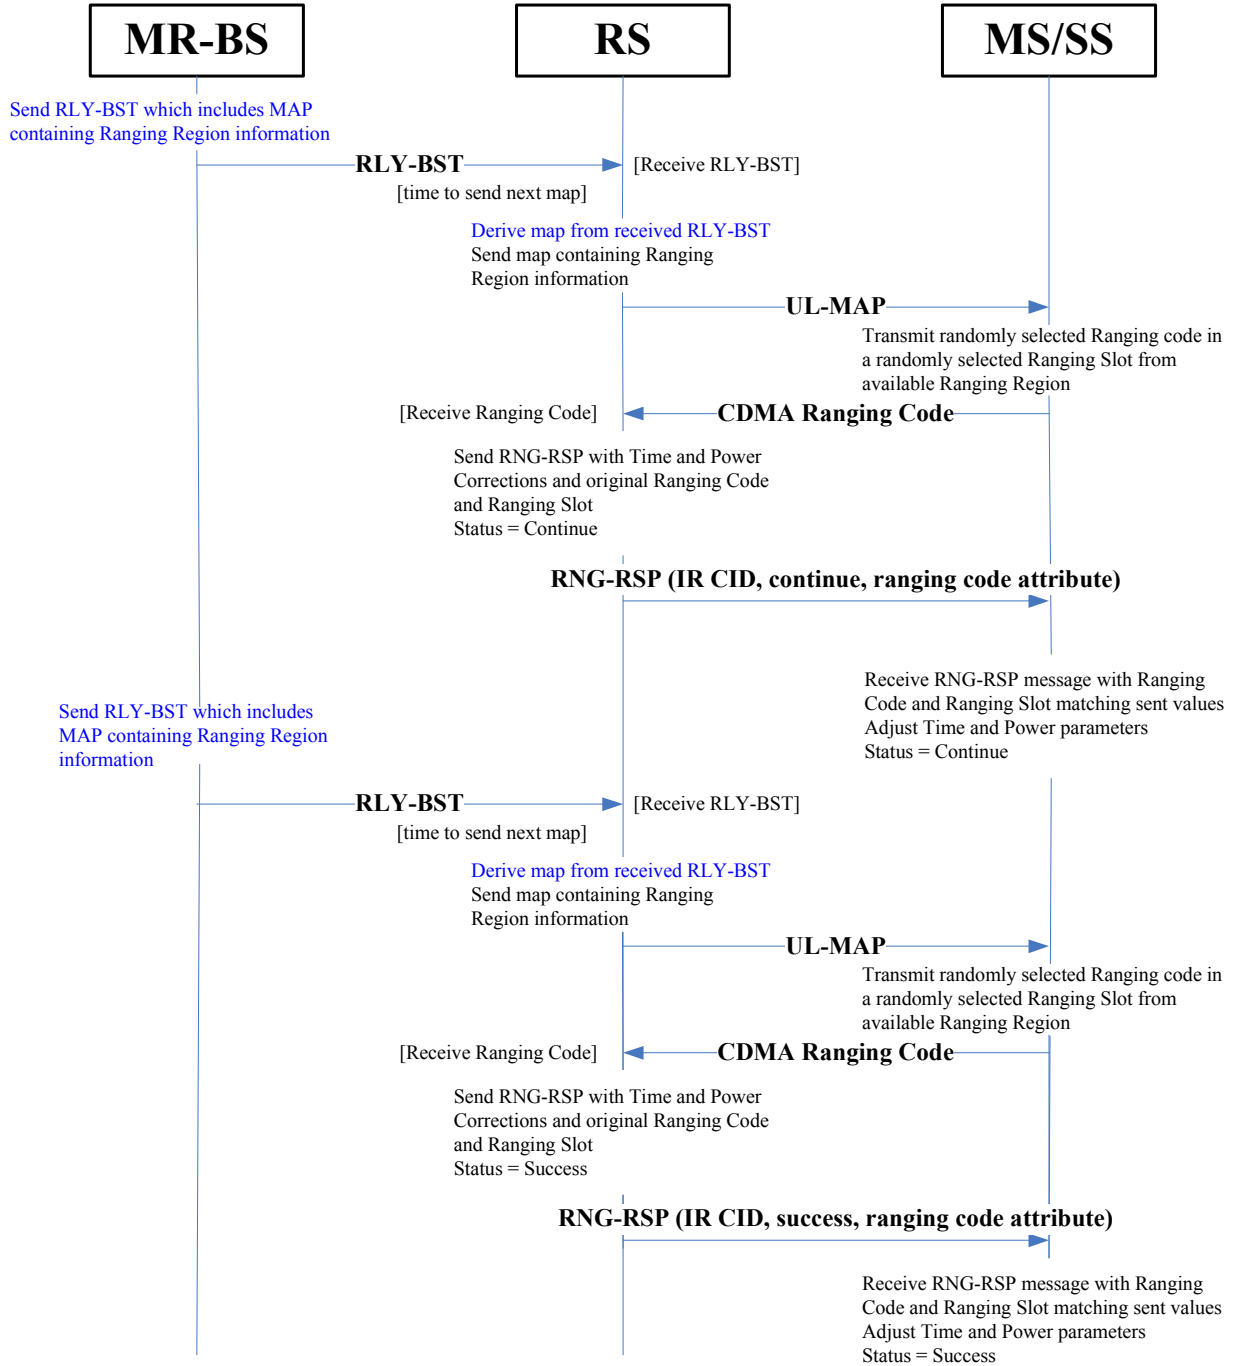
MR-BS

RS

MS/SS

Send RLY-BST which includes MAP containing Ranging Region information

RLY-BST

[Receive RLY-BST]

[time to send next map]

Derive map from received RLY-BST
Send map containing Ranging Region information

UL-MAP

Transmit randomly selected Ranging code in a randomly selected Ranging Slot from available Ranging Region

[Receive Ranging Code]

CDMA Ranging Code

Send RNG-RSP with Time and Power Corrections and original Ranging Code and Ranging Slot
Status = Continue

RNG-RSP (IR CID, continue, ranging code attribute)

Receive RNG-RSP message with Ranging Code and Ranging Slot matching sent values
Adjust Time and Power parameters
Status = Continue

Send RLY-BST which includes MAP containing Ranging Region information

RLY-BST

[Receive RLY-BST]

[time to send next map]

Derive map from received RLY-BST
Send map containing Ranging Region information

UL-MAP

Transmit randomly selected Ranging code in a randomly selected Ranging Slot from available Ranging Region

[Receive Ranging Code]

CDMA Ranging Code

Send RNG-RSP with Time and Power Corrections and original Ranging Code and Ranging Slot
Status = Success

RNG-RSP (IR CID, success, ranging code attribute)

Receive RNG-RSP message with Ranging Code and Ranging Slot matching sent values
Adjust Time and Power parameters
Status = Success